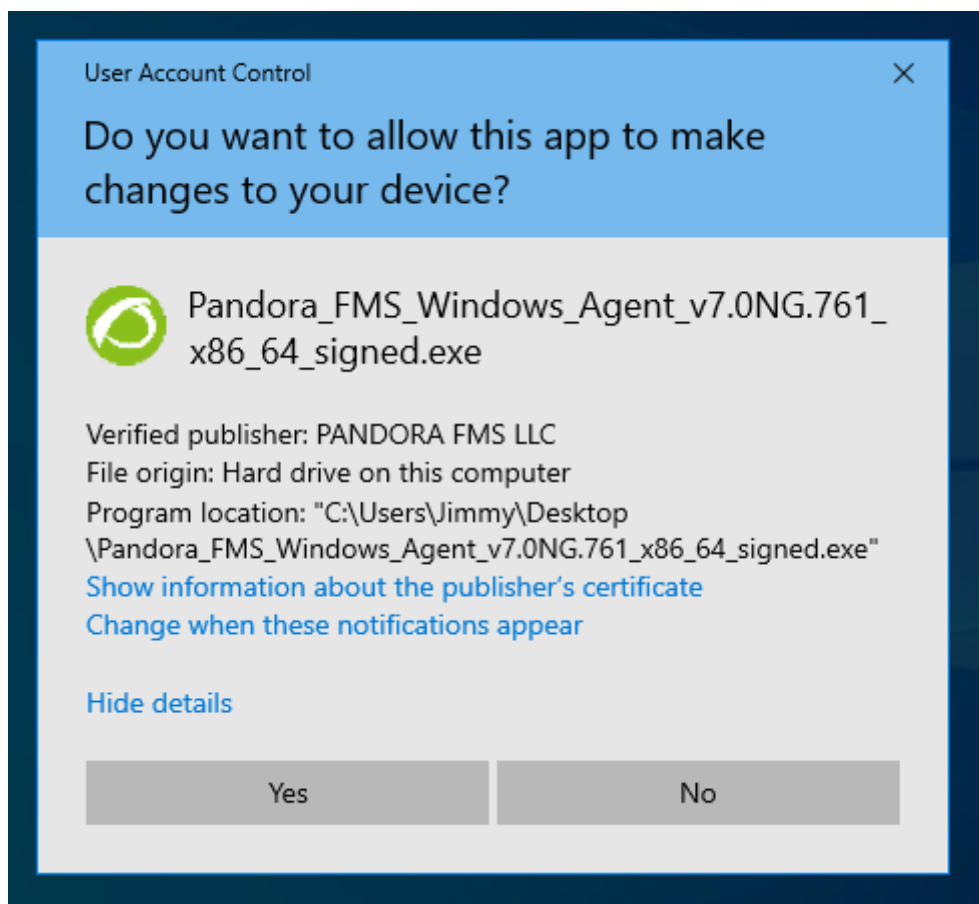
User Account Control

Do you want to allow this app to make changes to your device?

Pandora_FMS_Windows_Agent_v7.0NG.761_x86_64_signed.exe

Verified publisher: PANDORA FMS LLC
File origin: Hard drive on this computer
Program location: "C:\Users\Jimmy\Desktop\Pandora_FMS_Windows_Agent_v7.0NG.761_x86_64_signed.exe"
Show information about the publisher's certificate
Change when these notifications appear

Hide details

Yes

No